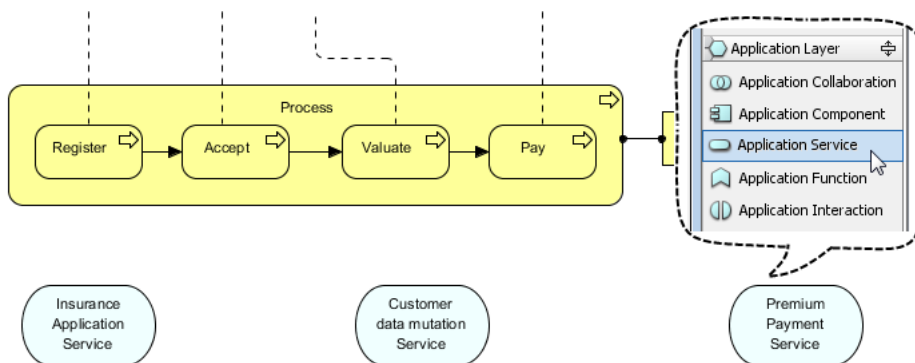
Process

Register

Accept

Valuate

Pay

Application Layer

Application Collaboration

Application Component

Application Service

Application Function

Application Interaction

Insurance Application Service

Customer data mutation Service

Premium Payment Service